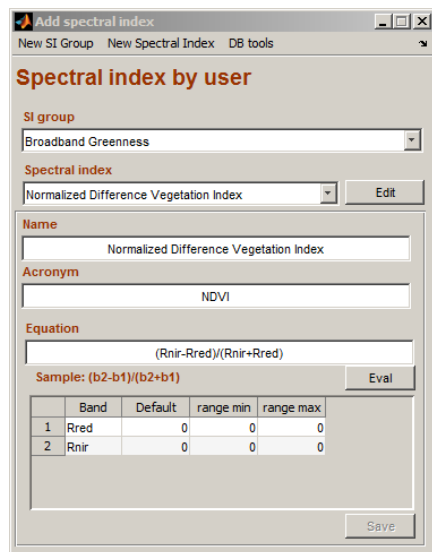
Add spectral index

New SI Group New Spectral Index DB tools

Spectral index by user

SI group

Broadband Greenness

Spectral index

Normalized Difference Vegetation Index

Edit

Name

Normalized Difference Vegetation Index

Acronym

NDVI

Equation

(Rnir-Rred)/(Rnir+Rred)

Sample: (b2-b1)/(b2+b1)

Eval

| | Band | Default | range min | range max |
|---|---|---|---|---|
| 1 | Rred | 0 | 0 | 0 |
| 2 | Rnir | 0 | 0 | 0 |

Save